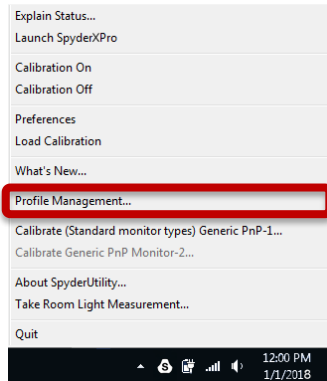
Explain Status...
Launch SpyderXPro

Calibration On
Calibration Off

Preferences
Load Calibration

What's New...

Profile Management...

Calibrate (Standard monitor types) Generic PnP-1...
Calibrate Generic PnP Monitor-2...

About SpyderUtility...
Take Room Light Measurement...

Quit

12:00 PM
1/1/2018